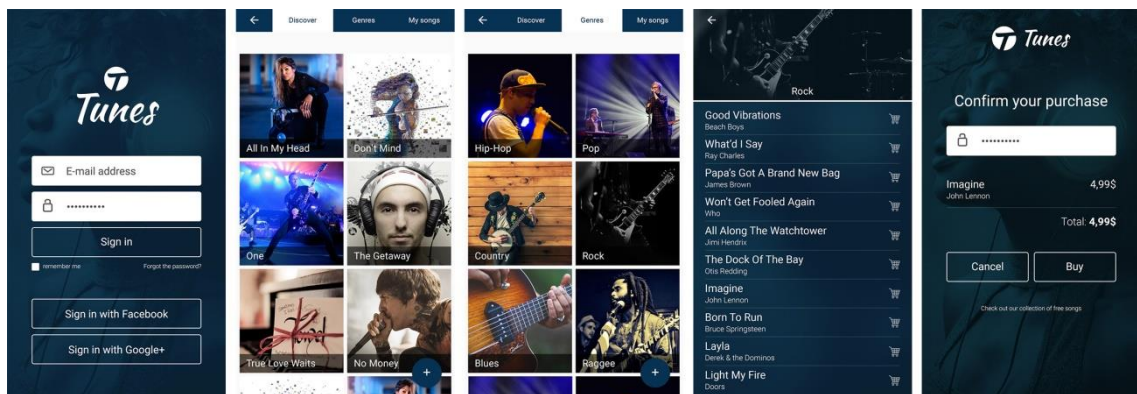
Tunes

E-mail address

••••••••••

Sign in

remember me

Forgot the password?

Sign in with Facebook

Sign in with Google+

←

Discover

Genres

My songs

All In My Head

Don't Mind

One

The Getaway

True Love Waits

No Money

+

←

Discover

Genres

My songs

Hip-Hop

Pop

Country

Rock

Blues

Raggee

+

←

Rock

Good Vibrations
Beach Boys

What'd I Say
Ray Charles

Papa's Got A Brand New Bag
James Brown

Won't Get Fooled Again
Who

All Along The Watchtower
Jimi Hendrix

The Dock Of The Bay
Otis Redding

Imagine
John Lennon

Born To Run
Bruce Springsteen

Layla
Derek & the Dominos

Light My Fire
Doors

Tunes

Confirm your purchase

••••••••••

Imagine
John Lennon

4,99$

Total: 4,99$

Cancel

Buy

Check out our collection of free songs